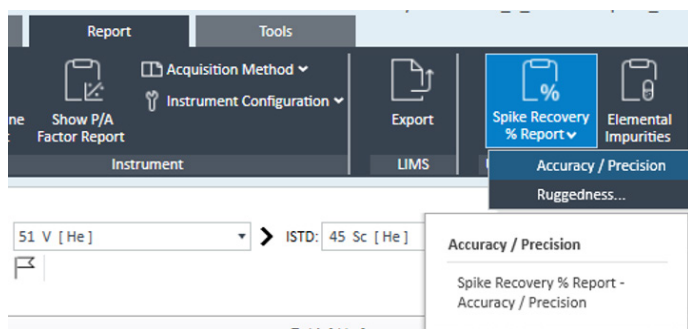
Report

Tools

ne

Show P/A Factor Report

Acquisition Method

Instrument Configuration

Instrument

Export

LIMS

Spike Recovery % Report

Elemental Impurities

Accuracy / Precision

Ruggedness...

51 V [ He ]

ISTD: 45 Sc [ He ]

Accuracy / Precision

Spike Recovery % Report - Accuracy / Precision